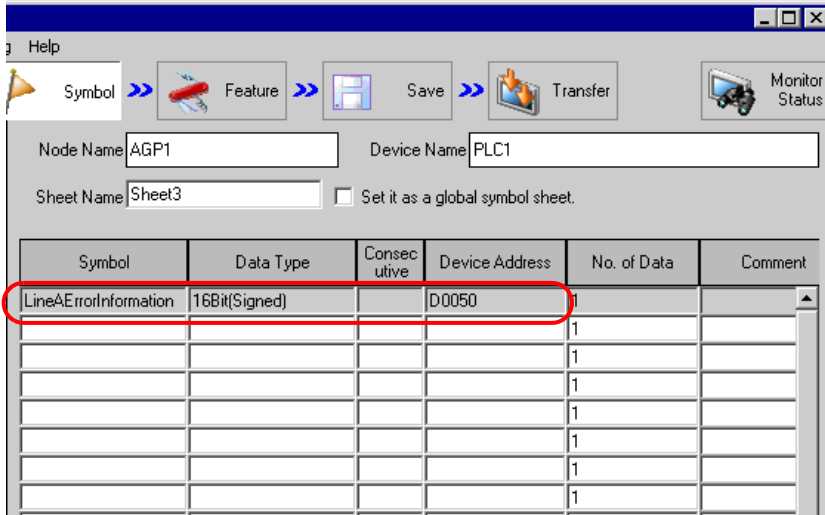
g Help

Symbol Feature Save Transfer Monitor Status

Node Name AGP1

Device Name PLC1

Sheet Name Sheet3

Set it as a global symbol sheet.

| Symbol | Data Type | Consecutive | Device Address | No. of Data | Comment |
|---|---|---|---|---|---|
| LineAErrorInformation | 16Bit(Signed) | | D0050 | 1 | |
| | | | | 1 | |
| | | | | 1 | |
| | | | | 1 | |
| | | | | 1 | |
| | | | | 1 | |
| | | | | 1 | |
| | | | | 1 | |